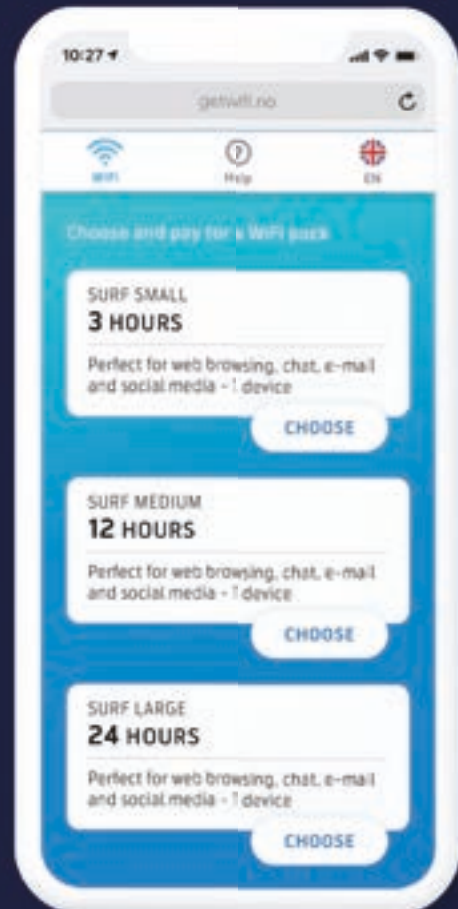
10:27

getwifi.no

WiFi
Help
EN

Choose and pay for a WiFi pack

SURF SMALL
3 HOURS
Perfect for web browsing, chat, e-mail and social media - 1 device
CHOOSE

SURF MEDIUM
12 HOURS
Perfect for web browsing, chat, e-mail and social media - 1 device
CHOOSE

SURF LARGE
24 HOURS
Perfect for web browsing, chat, e-mail and social media - 1 device
CHOOSE